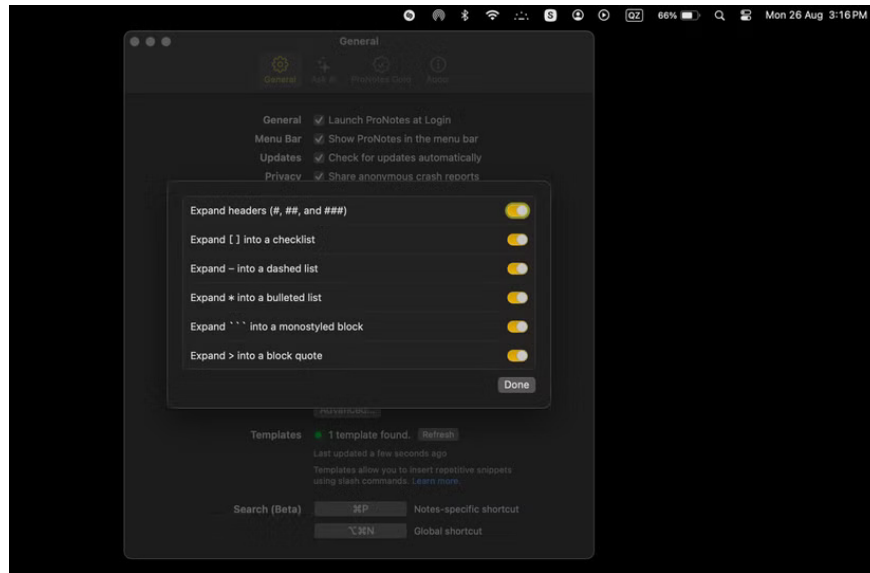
QZ 66% Mon 26 Aug 3:16 PM

General

General Ask AI ProNotes Gold About

General Launch ProNotes at Login
Menu Bar Show ProNotes in the menu bar
Updates Check for updates automatically
Privacy Share anonymous crash reports

Expand headers (#, ##, and ###)
Expand [ ] into a checklist
Expand – into a dashed list
Expand * into a bulleted list
Expand ``` into a monostyled block
Expand > into a block quote

Done

Advanced...

Templates 1 template found. Refresh
Last updated a few seconds ago
Templates allow you to insert repetitive snippets using slash commands. Learn more.

Search (Beta) ⌘P Notes-specific shortcut
⌥⌘N Global shortcut